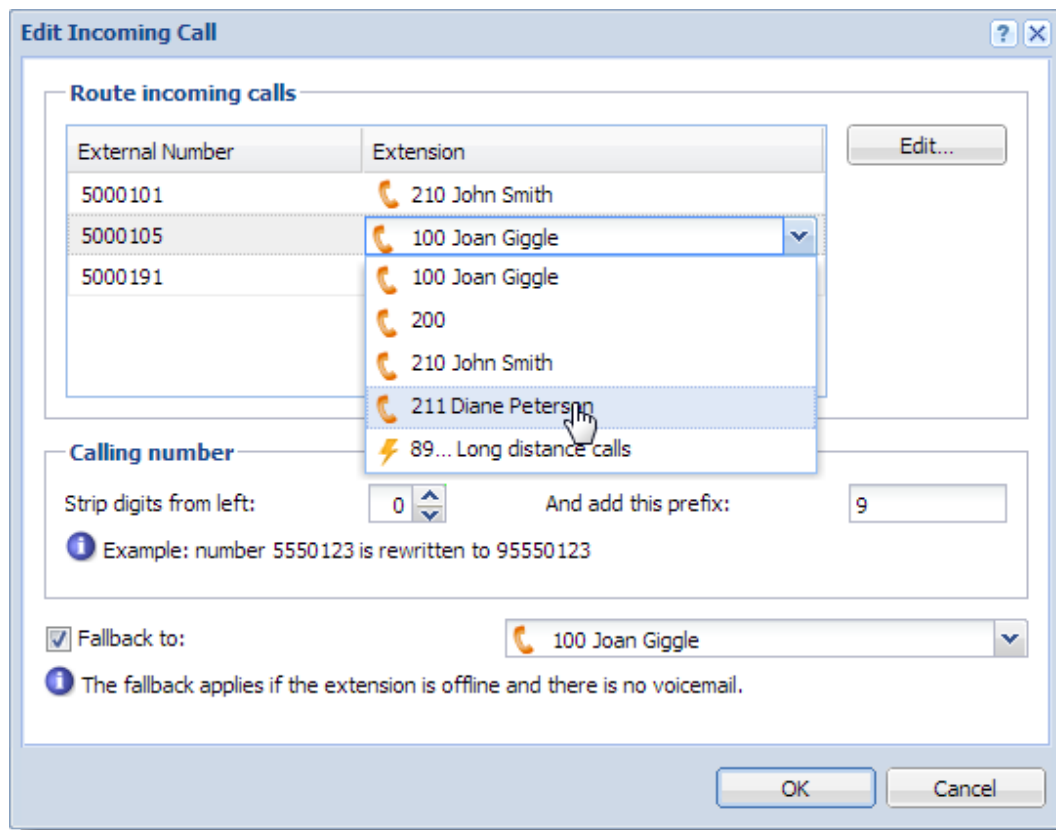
Edit Incoming Call

Route incoming calls

| External Number | Extension |
|---|---|
| 5000101 | 210 John Smith |
| 5000105 | 100 Joan Giggle |
| 5000191 | |

Edit...

100 Joan Giggle
200
210 John Smith
211 Diane Peterson
89... Long distance calls

Calling number

Strip digits from left: 0

And add this prefix: 9

Example: number 5550123 is rewritten to 95550123

Fallback to: 100 Joan Giggle

The fallback applies if the extension is offline and there is no voicemail.

OK Cancel